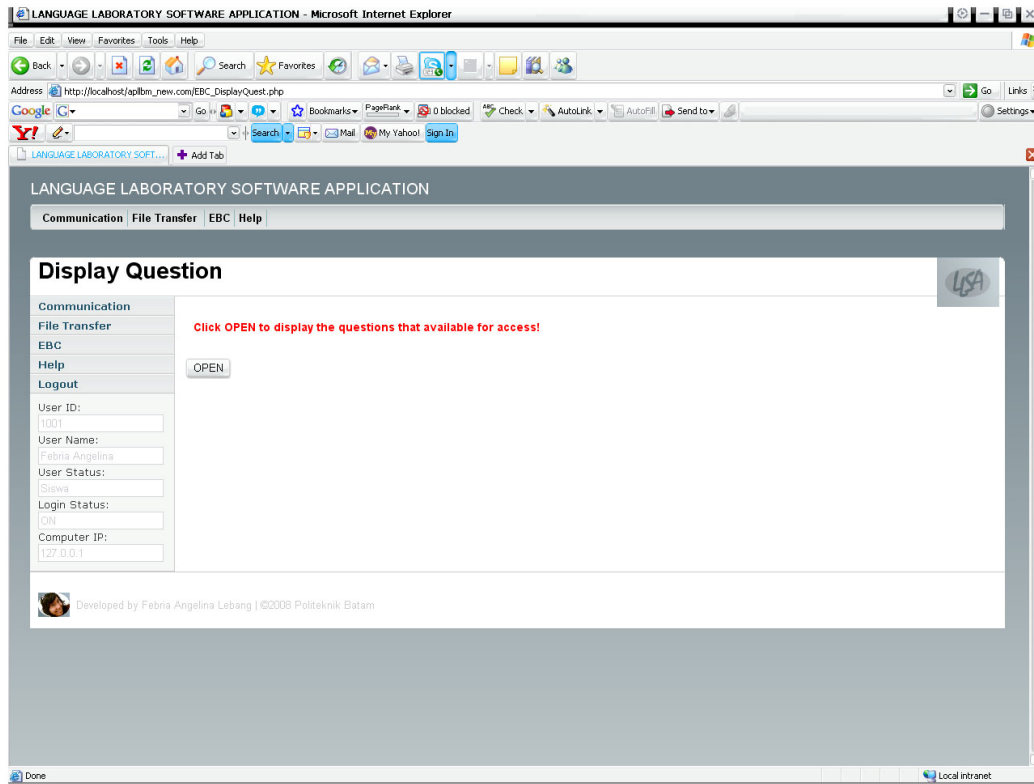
LANGUAGE LABORATORY SOFTWARE APPLICATION - Microsoft Internet Explorer

File Edit View Favorites Tools Help

Back Search Favorites

Address http://localhost/apllbm_new.com/EBC_DisplayQuest.php Go Links

Google G Go Bookmarks PageRank 0 blocked Check AutoLink AutoFill Send to Settings

Y! Search Mail My Yahoo! Sign In

LANGUAGE LABORATORY SOFT... Add Tab

LANGUAGE LABORATORY SOFTWARE APPLICATION

Communication File Transfer EBC Help

Display Question

LLSA

Communication
File Transfer
EBC
Help
Logout

User ID:
1001
User Name:
Febria Angelina
User Status:
Siswa
Login Status:
ON
Computer IP:
127.0.0.1

Click OPEN to display the questions that available for access!

OPEN

Developed by Febria Angelina Lebang | ©2008 Politeknik Batam

Done Local intranet